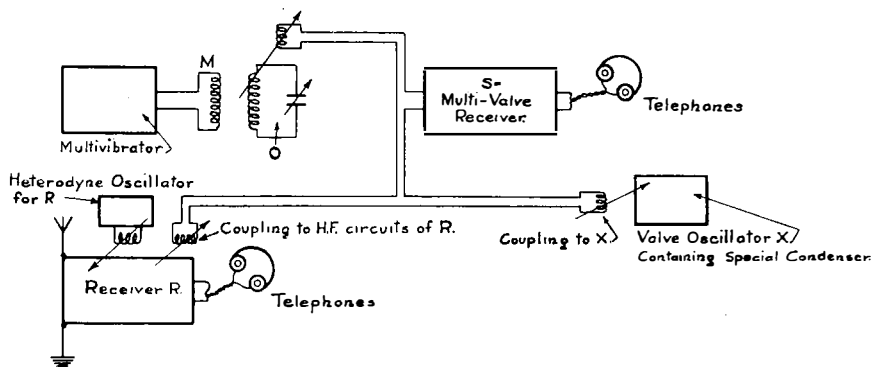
M

Multivibrator

S-
Multi-Valve
Receiver.

Telephones

Heterodyne Oscillator for R

Coupling to H.F. circuits of R.

Coupling to X.

Valve Oscillator X
Containing Special Condenser.

Receiver R.

Telephones